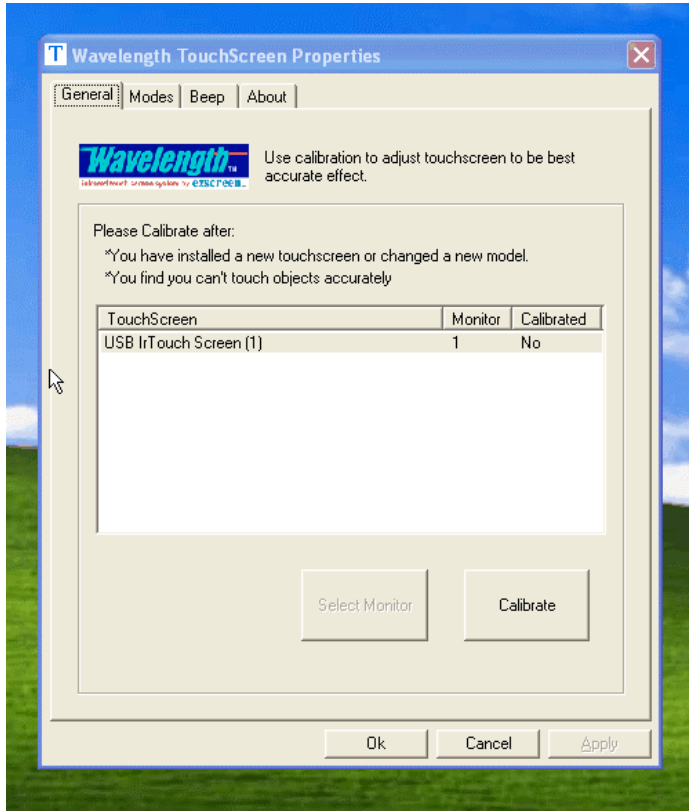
T Wavelength TouchScreen Properties

General | Modes | Beep | About

Wavelength TM
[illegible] ezscreen

Use calibration to adjust touchscreen to be best accurate effect.

Please Calibrate after:
*You have installed a new touchscreen or changed a new model.
*You find you can't touch objects accurately

| TouchScreen | Monitor | Calibrated |
|---|---|---|
| USB IrTouch Screen (1) | 1 | No |

Select Monitor

Calibrate

Ok

Cancel

Apply